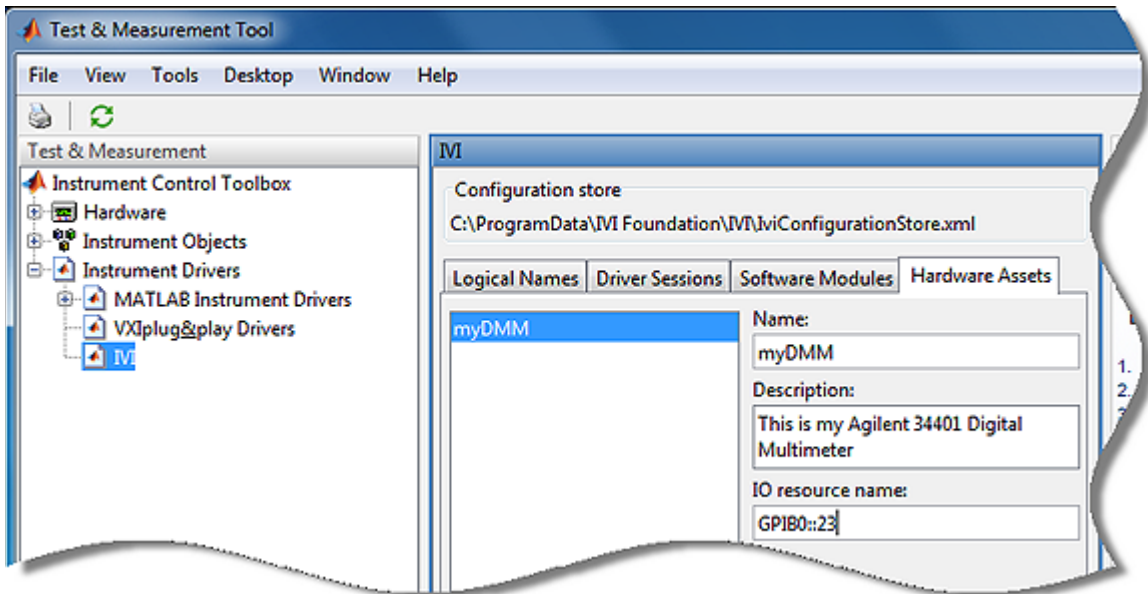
Test & Measurement Tool

File View Tools Desktop Window Help

Test & Measurement

Instrument Control Toolbox
Hardware
Instrument Objects
Instrument Drivers
MATLAB Instrument Drivers
VXIplug&play Drivers
IVI

IVI

Configuration store
C:\ProgramData\IVI Foundation\IVI\IviConfigurationStore.xml

Logical Names | Driver Sessions | Software Modules | Hardware Assets

myDMM

Name:
myDMM

Description:
This is my Agilent 34401 Digital Multimeter

IO resource name:
GPIB0::23

1.
2.